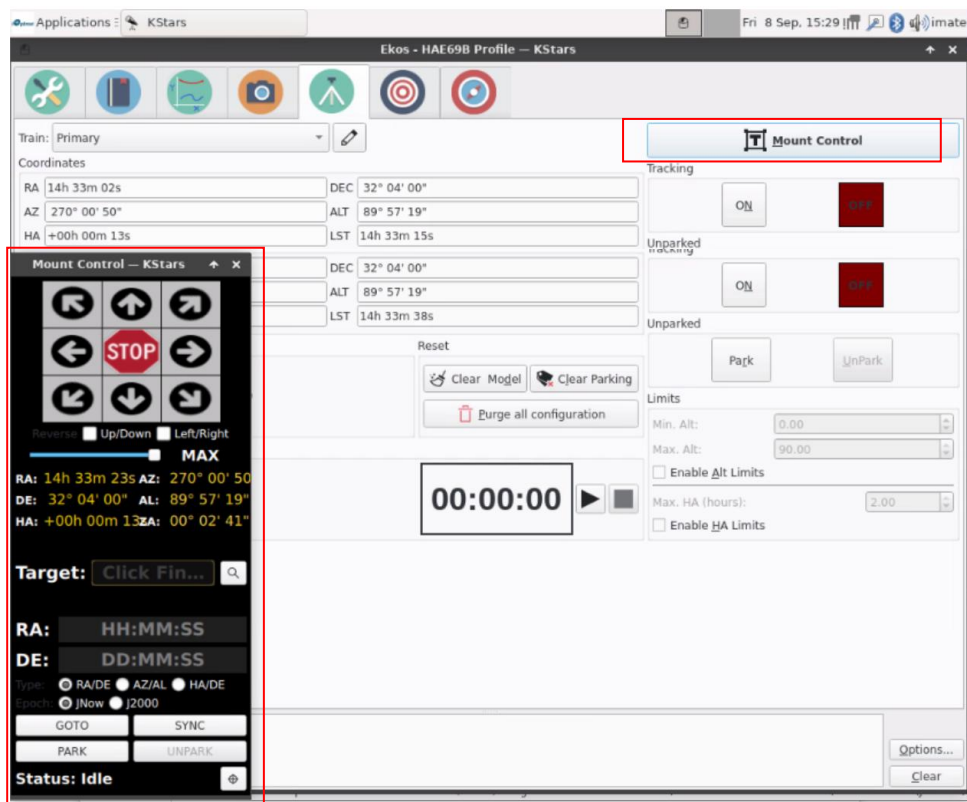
Applications KStars
Fri 8 Sep, 15:29 imate
Ekos - HAE69B Profile — KStars

Train: Primary
Coordinates
RA 14h 33m 02s
DEC 32° 04' 00"
AZ 270° 00' 50"
ALT 89° 57' 19"
HA +00h 00m 13s
LST 14h 33m 15s
DEC 32° 04' 00"
ALT 89° 57' 19"
LST 14h 33m 38s

Mount Control
Tracking
ON
OFF
Unparked
ON
OFF
Unparked
Park
UnPark
Limits
Min. Alt: 0.00
Max. Alt: 90.00
Enable Alt Limits
Max. HA (hours): 2.00
Enable HA Limits

Reset
Clear Model
Clear Parking
Purge all configuration
00:00:00

Mount Control — KStars
STOP
Reverse Up/Down Left/Right
MAX
RA: 14h 33m 23s AZ: 270° 00' 50
DE: 32° 04' 00" AL: 89° 57' 19"
HA: +00h 00m 13s ZA: 00° 02' 41"
Target: Click Fin...
RA: HH:MM:SS
DE: DD:MM:SS
Type: RA/DE AZ/AL HA/DE
Epoch: JNow J2000
GOTO
SYNC
PARK
UNPARK
Status: Idle

Options...
Clear